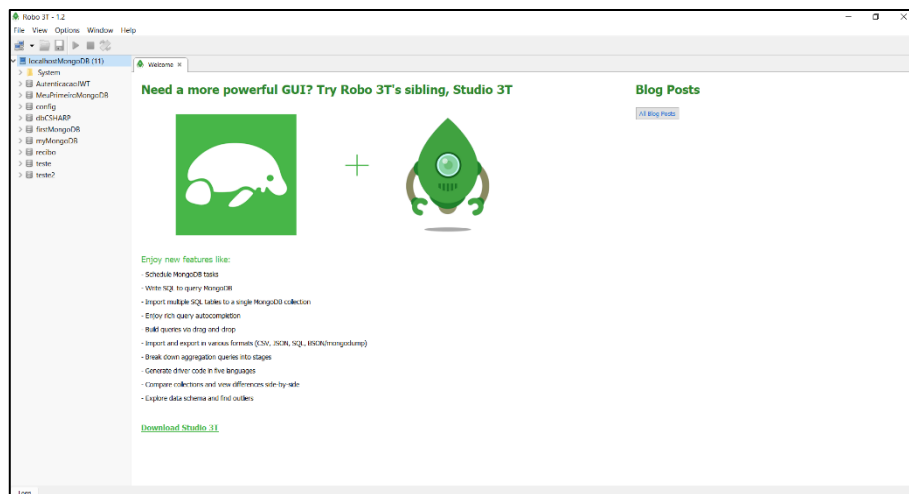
Robo 3T - 1.2

File View Options Window Help

localhostMongoDB (11)
System
AutenticacaoJWT
MeuPrimeiroMongoDB
config
dbCSHARP
firstMongoDB
myMongoDB
recibo
teste
teste2

Welcome ×

Need a more powerful GUI? Try Robo 3T's sibling, Studio 3T

Blog Posts

All Blog Posts

Enjoy new features like:

- Schedule MongoDB tasks
- Write SQL to query MongoDB
- Import multiple SQL tables to a single MongoDB collection
- Enjoy rich query autocompletion
- Build queries via drag and drop
- Import and export in various formats (CSV, JSON, SQL, BSON/mongodump)
- Break down aggregation queries into stages
- Generate driver code in five languages
- Compare collections and view differences side-by-side
- Explore data schema and find outliers

Download Studio 3T

Logs